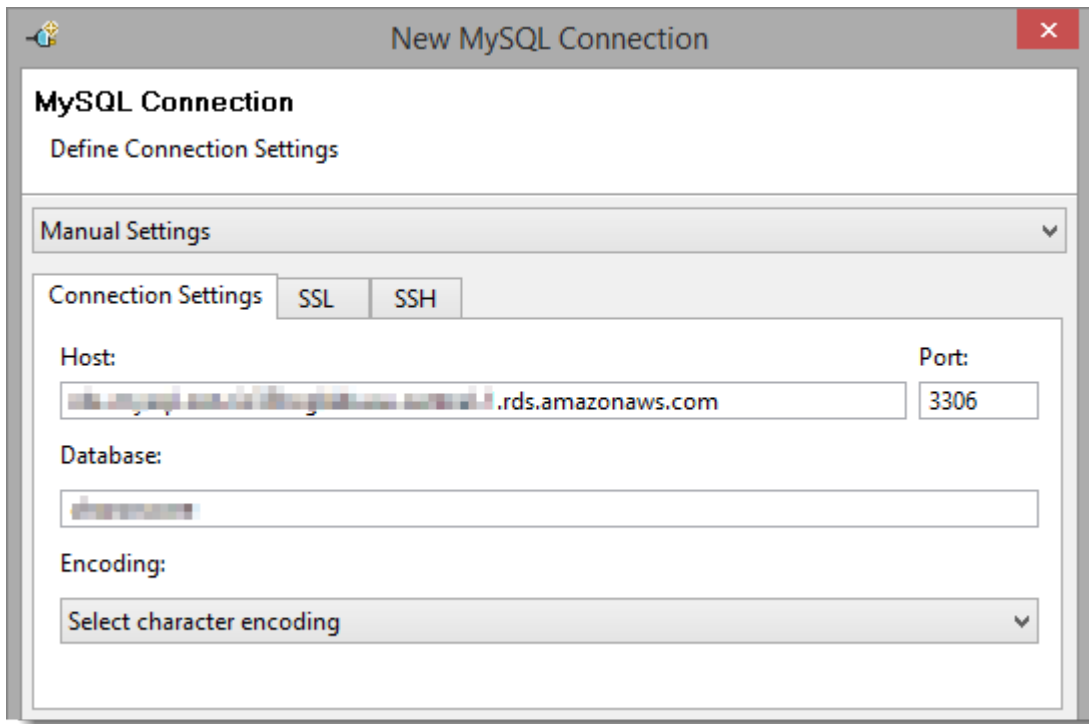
New MySQL Connection

MySQL Connection

Define Connection Settings

Manual Settings

Connection Settings | SSL | SSH

Host:
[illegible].rds.amazonaws.com

Port:
3306

Database:
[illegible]

Encoding:
Select character encoding